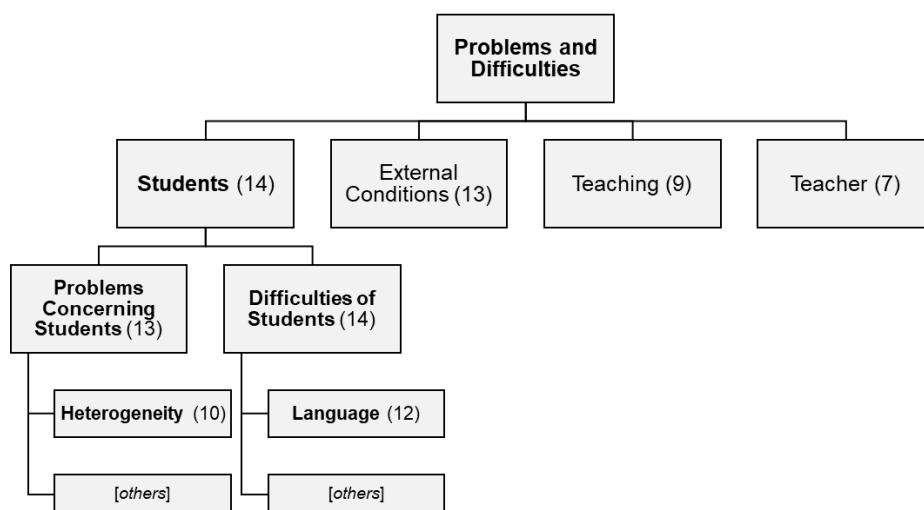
**Problems and Difficulties**

**Students** (14)

External Conditions (13)

Teaching (9)

Teacher (7)

**Problems Concerning Students** (13)

**Difficulties of Students** (14)

**Heterogeneity** (10)

[*others*]

**Language** (12)

[*others*]